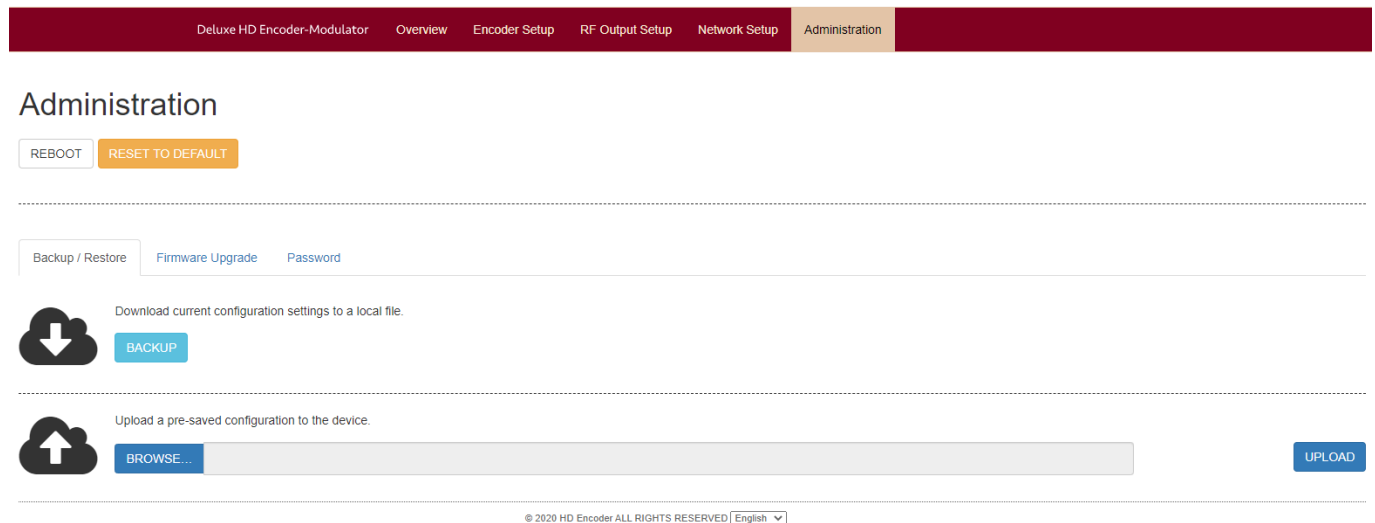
Deluxe HD Encoder-Modulator Overview Encoder Setup RF Output Setup Network Setup Administration

Administration

REBOOT RESET TO DEFAULT

Backup / Restore Firmware Upgrade Password

Download current configuration settings to a local file.

BACKUP

Upload a pre-saved configuration to the device.

BROWSE... UPLOAD

© 2020 HD Encoder ALL RIGHTS RESERVED English